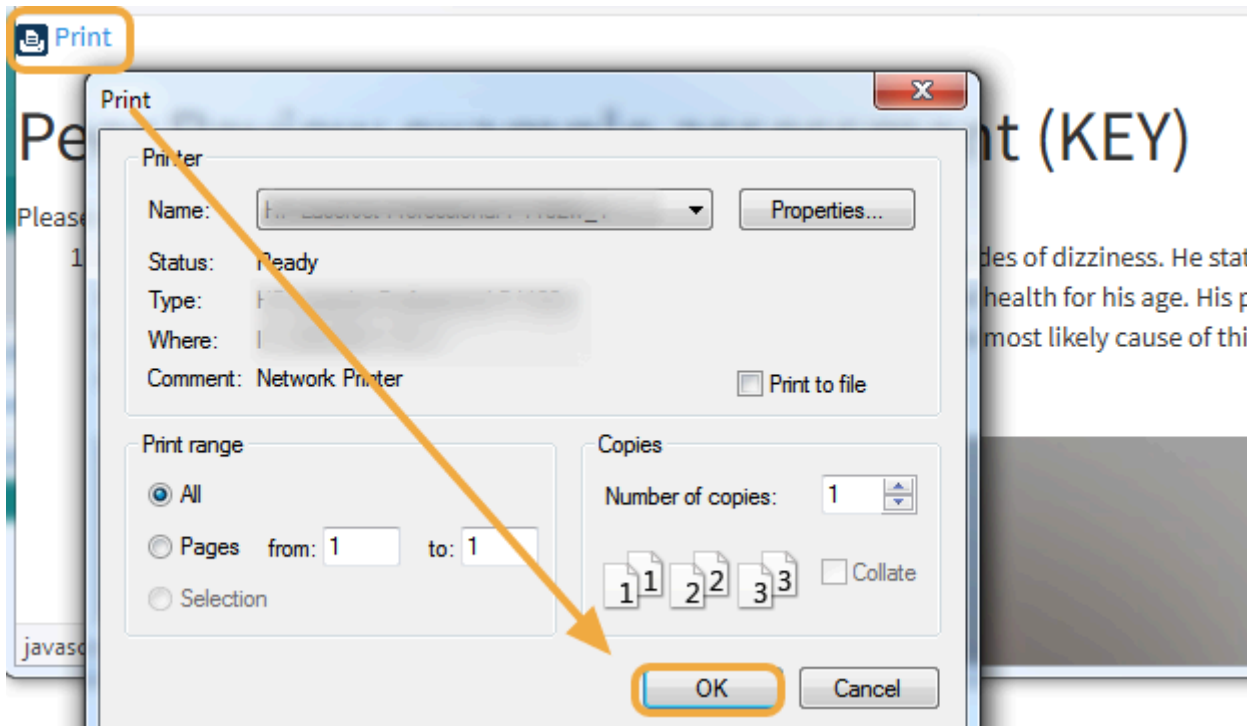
Print

Print

Pe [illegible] nt (KEY)

Please

1

des of dizziness. He stat
health for his age. His p
most likely cause of thi

Printer

Name: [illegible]

Properties...

Status: Ready

Type: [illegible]

Where: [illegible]

Comment: Network Printer

Print to file

Print range

All

Pages from: 1 to: 1

Selection

Copies

Number of copies: 1

1 1 2 2 3 3

Collate

OK

Cancel

javasc